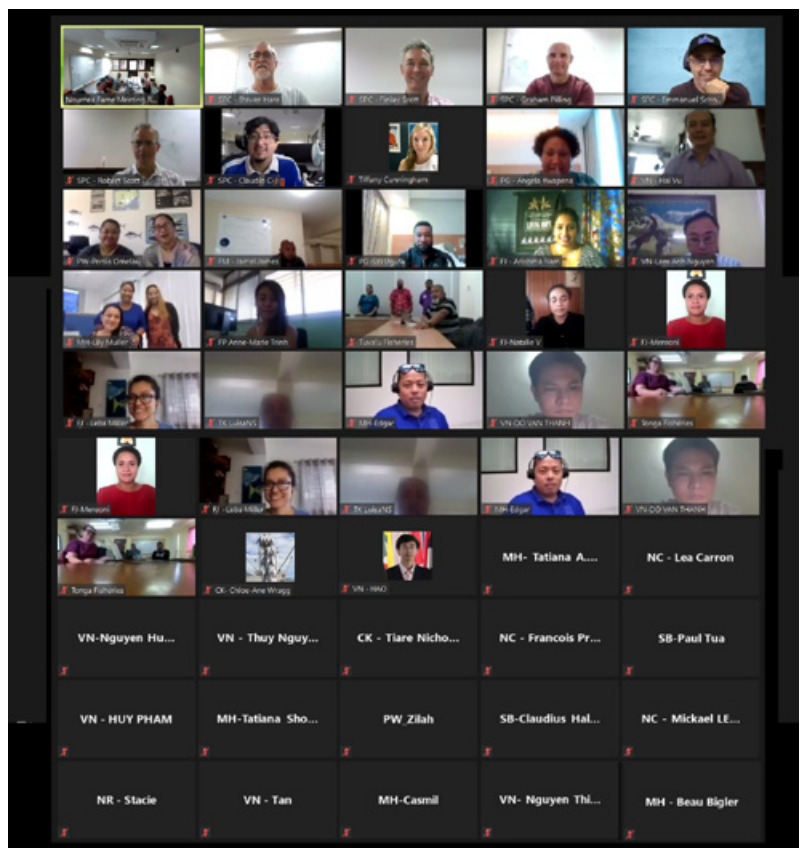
Noumea Tame Meeting R...
SPC - Steven Hare
SPC - Finlay Scott
SPC - Graham Pilling
SPC - Emmanuel Schn...
SPC - Robert Scott
SPC - Claudio Cu...
Tiffany Cunningham
PG - Angela Kuaparia
VN - Hai Vu
PW - Bertie Onedau...
FM - Jamel James
PG - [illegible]
FJ - Anishka Nair
VN - Lam Anh Nguyen
MH - Lily Muller
FP Anne-Marie Trinh
Tuvalu Fisheries
FJ - Natalie V
FJ - Mereoni
FJ - Leba Miller
TK LukaNS
SB - Edgar
VN - DO VAN THANH
Tonga Fisheries
FJ - Mereoni
FJ - Leba Miller
TK LukaNS
SB - Edgar
VN - DO VAN THANH
Tonga Fisheries
CK - Chloe-Ane Wragg
VN - HAO
MH- Tatiana A...
NC - Lea Carron
VN-Nguyen Hu...
VN - Thuy Nguy...
CK - Tiare Nicho...
NC - Francois Pr...
SB-Paul Tua
VN - HUY PHAM
MH-Tatiana Sho...
PW_Zilah
SB-Claudius Hal...
NC - Mickael LE...
NR - Stacie
VN - Tan
MH-Casmil
VN- Nguyen Thi...
MH - Beau Bigler